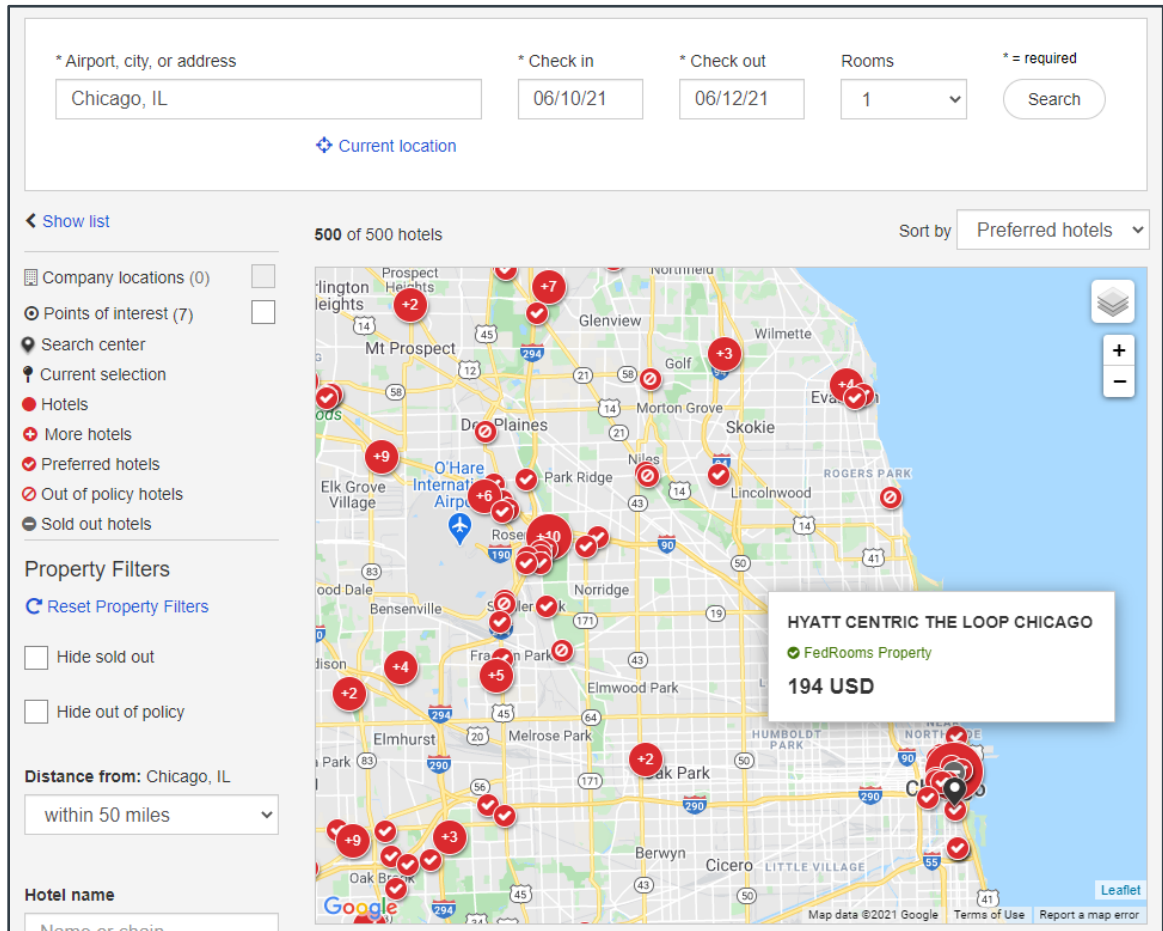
* Airport, city, or address
Chicago, IL
* Check in
06/10/21
* Check out
06/12/21
Rooms
1
* = required
Search
Current location

Show list
Company locations (0)
Points of interest (7)
Search center
Current selection
Hotels
More hotels
Preferred hotels
Out of policy hotels
Sold out hotels

Property Filters
Reset Property Filters
Hide sold out
Hide out of policy

Distance from: Chicago, IL
within 50 miles

Hotel name
Name or chain

500 of 500 hotels
Sort by
Preferred hotels

Prospect Heights
Arlington Heights
Northfield
+2
+7
Glenview
Wilmette
Mt Prospect
Golf
+3
Morton Grove
Skokie
+4
Evanston
Des Plaines
+9
O'Hare International Airport
Park Ridge
Niles
Elk Grove Village
+6
Lincolnwood
ROGERS PARK
Rosemont
+10
Norridge
Wood Dale
Bensenville
Schiller Park
Franklin Park
+4
+5
+2
Addison
Elmwood Park
Elmhurst
Melrose Park
HUMBOLDT PARK
NORTH SIDE
Villa Park
+2
Oak Park
Chicago
+9
+3
Berwyn
Cicero
LITTLE VILLAGE
Oak Brook
14
45
294
12
21
58
14
21
43
14
90
41
83
50
19
171
43
64
45
20
290
171
290
290
55
43
41

HYATT CENTRIC THE LOOP CHICAGO
FedRooms Property
194 USD

+
−
Leaflet
Google
Map data ©2021 Google
Terms of Use
Report a map error